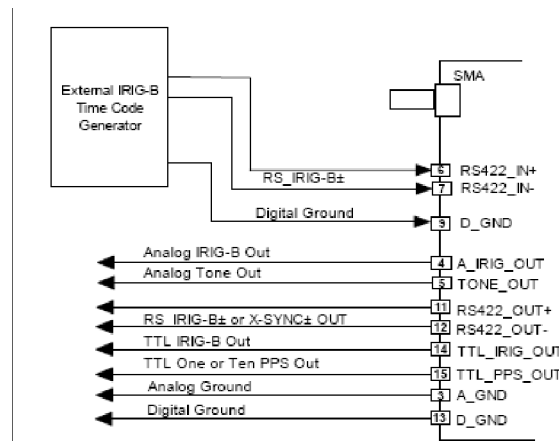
External IRIG-B Time Code Generator

SMA

RS_IRIG-B±

6 RS422_IN+

7 RS422_IN-

Digital Ground

9 D_GND

Analog IRIG-B Out

4 A_IRIG_OUT

Analog Tone Out

5 TONE_OUT

11 RS422_OUT+

RS_IRIG-B± or X-SYNC± OUT

12 RS422_OUT-

TTL IRIG-B Out

14 TTL_IRIG_OUT

TTL One or Ten PPS Out

15 TTL_PPS_OUT

Analog Ground

3 A_GND

Digital Ground

13 D_GND